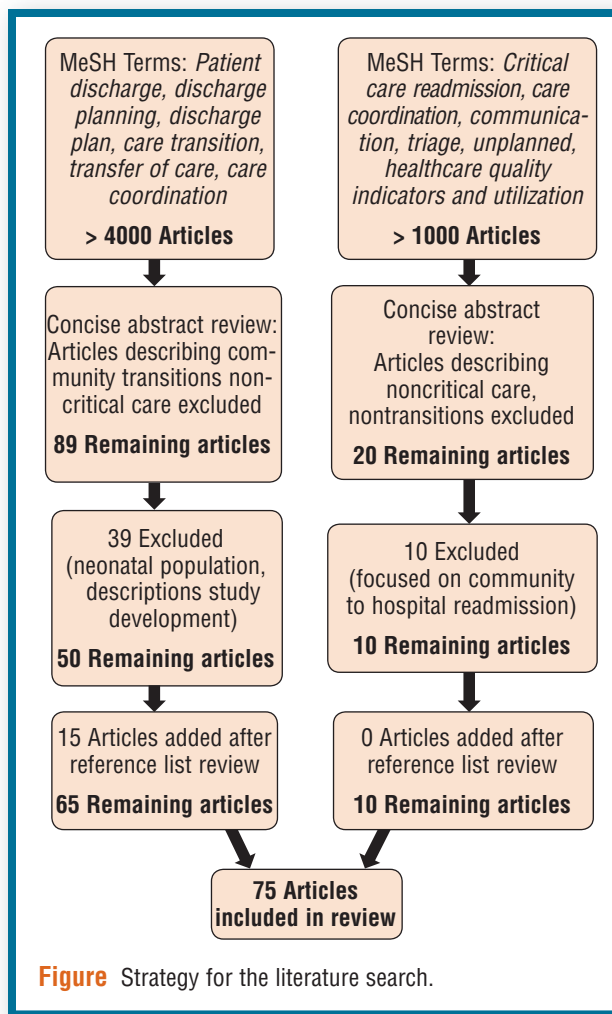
MeSH Terms: *Patient discharge, discharge planning, discharge plan, care transition, transfer of care, care coordination*

**> 4000 Articles**

Concise abstract review: Articles describing community transitions noncritical care excluded

**89 Remaining articles**

39 Excluded (neonatal population, descriptions study development)

**50 Remaining articles**

15 Articles added after reference list review

**65 Remaining articles**

MeSH Terms: *Critical care readmission, care coordination, communication, triage, unplanned, healthcare quality indicators and utilization*

**> 1000 Articles**

Concise abstract review: Articles describing noncritical care, nontransitions excluded

**20 Remaining articles**

10 Excluded (focused on community to hospital readmission)

**10 Remaining articles**

0 Articles added after reference list review

**10 Remaining articles**

**75 Articles included in review**

**Figure** Strategy for the literature search.